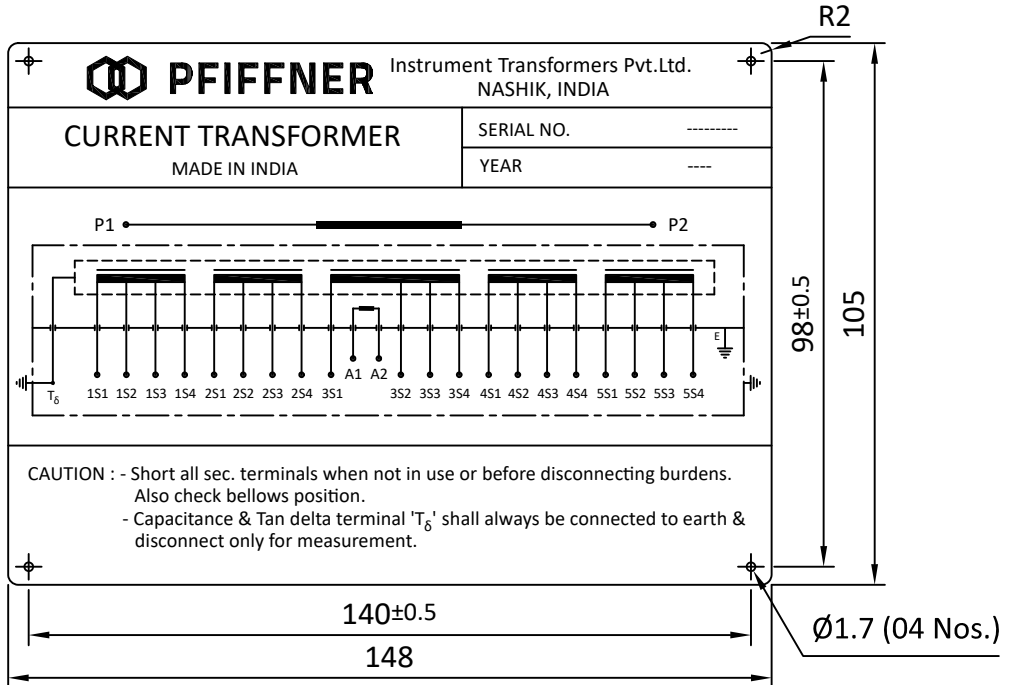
R2

PFIFFNER Instrument Transformers Pvt.Ltd. NASHIK, INDIA

CURRENT TRANSFORMER
MADE IN INDIA

| SERIAL NO. | --------- |
|---|---|
| YEAR | ---- |

P1 P2

E

$T_\delta$ 1S1 1S2 1S3 1S4 2S1 2S2 2S3 2S4 3S1 A1 A2 3S2 3S3 3S4 4S1 4S2 4S3 4S4 5S1 5S2 5S3 5S4

CAUTION : - Short all sec. terminals when not in use or before disconnecting burdens. Also check bellows position.
- Capacitance & Tan delta terminal '$T_\delta$' shall always be connected to earth & disconnect only for measurement.

$98^{\pm0.5}$

105

$140^{\pm0.5}$

148

Ø1.7 (04 Nos.)